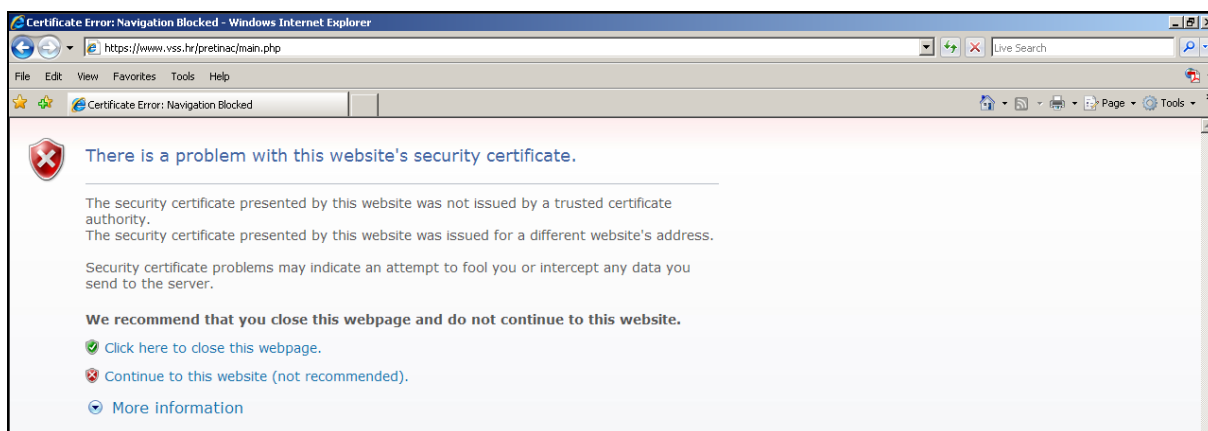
Certificate Error: Navigation Blocked - Windows Internet Explorer

https://www.vss.hr/pretinac/main.php

Live Search

File Edit View Favorites Tools Help

Certificate Error: Navigation Blocked

Page Tools

There is a problem with this website's security certificate.

The security certificate presented by this website was not issued by a trusted certificate authority.
The security certificate presented by this website was issued for a different website's address.

Security certificate problems may indicate an attempt to fool you or intercept any data you send to the server.

We recommend that you close this webpage and do not continue to this website.

Click here to close this webpage.

Continue to this website (not recommended).

More information